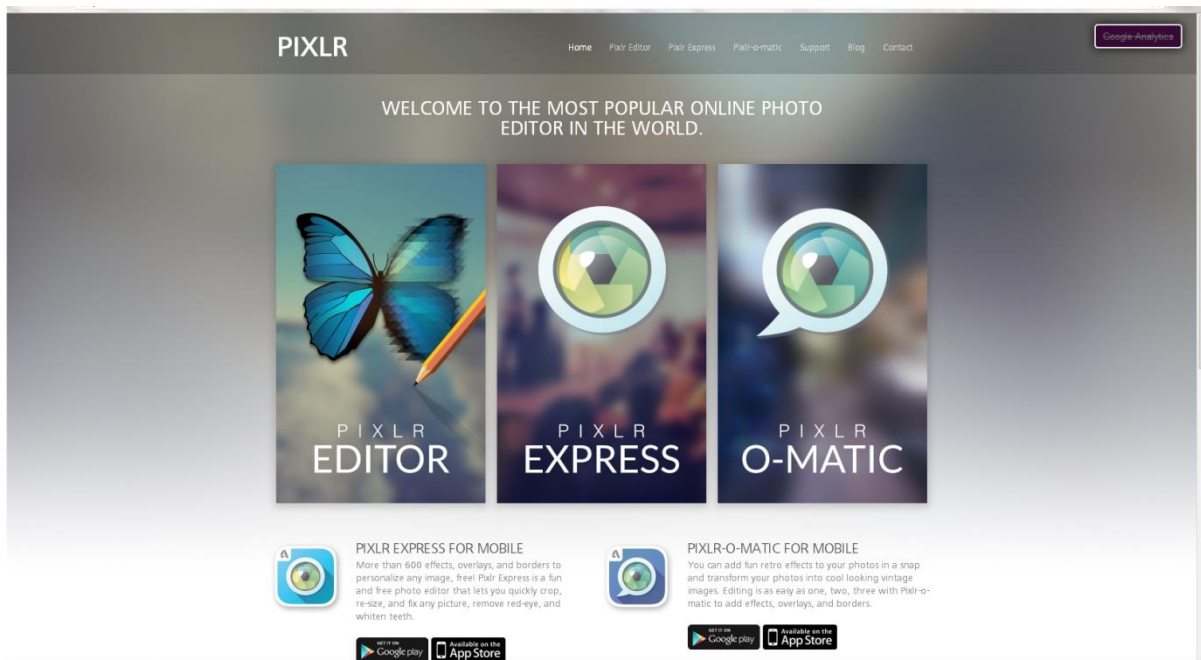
PIXLR

Home Pixlr Editor Pixlr Express Pixlr-o-matic Support Blog Contact

Google Analytics

WELCOME TO THE MOST POPULAR ONLINE PHOTO EDITOR IN THE WORLD.

PIXLR EDITOR

PIXLR EXPRESS

PIXLR O-MATIC

PIXLR EXPRESS FOR MOBILE

More than 600 effects, overlays, and borders to personalize any image, free! Pixlr Express is a fun and free photo editor that lets you quickly crop, re-size, and fix any picture, remove red-eye, and whiten teeth.

GET IT ON Google play

Available on the App Store

PIXLR-O-MATIC FOR MOBILE

You can add fun retro effects to your photos in a snap and transform your photos into cool looking vintage images. Editing is as easy as one, two, three with Pixlr-o-matic to add effects, overlays, and borders.

GET IT ON Google play

Available on the App Store